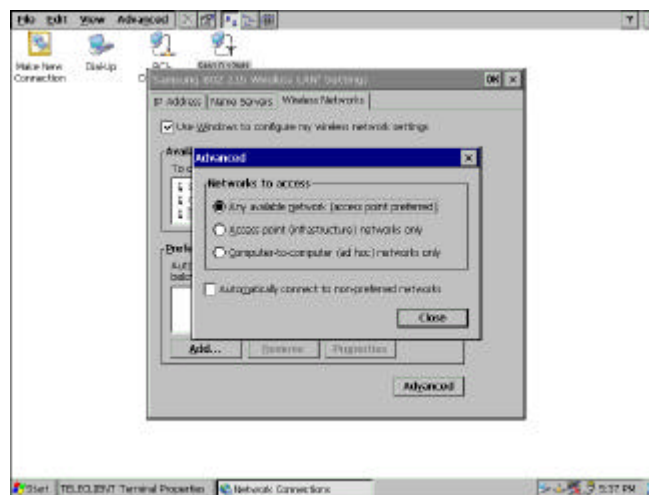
File Edit View Advanced

Make New Connection
Dial-Up
BCL
SanDisk

Samsung 802.11b Wireless LAN Settings

OK ×

IP Address | Name Servers | Wireless Networks

Use Windows to configure my wireless network settings

Avail
To c

Prefe
Aut
belo

Advanced ×

Networks to access

Any available network (access point preferred)

Access point (infrastructure) networks only

Computer-to-computer (ad hoc) networks only

Automatically connect to non-preferred networks

Close

Add... Remove Properties

Advanced

Start TELECLIENT Terminal Properties Network Connections 5:37 PM